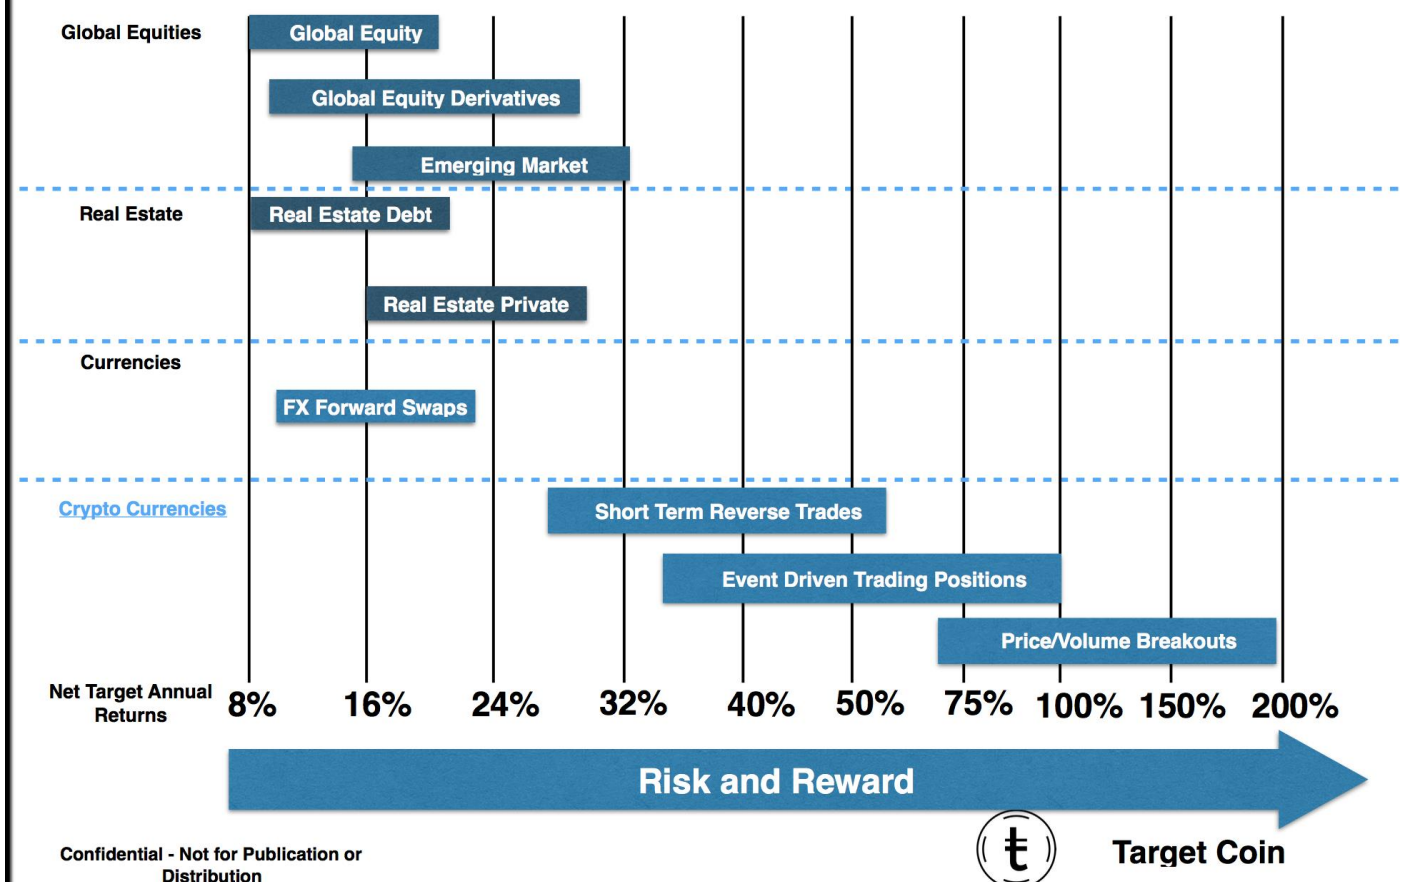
Global Equities
Global Equity
Global Equity Derivatives
Emerging Market

Real Estate
Real Estate Debt
Real Estate Private

Currencies
FX Forward Swaps

Crypto Currencies
Short Term Reverse Trades
Event Driven Trading Positions
Price/Volume Breakouts

Net Target Annual Returns
8%
16%
24%
32%
40%
50%
75%
100%
150%
200%

Risk and Reward

Confidential - Not for Publication or Distribution

t
Target Coin